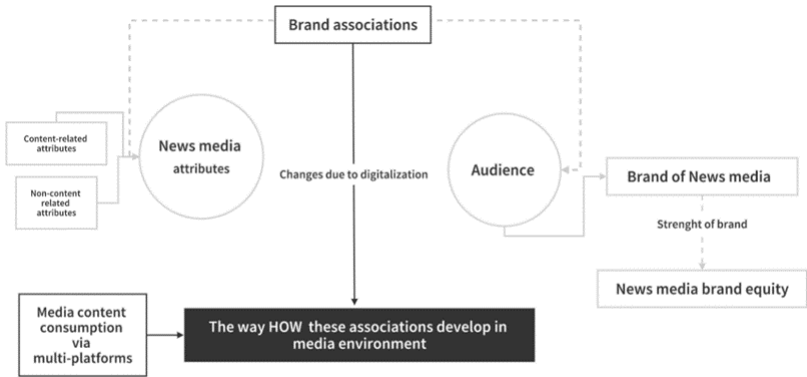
Brand associations

Content-related attributes

Non-content related attributes

News media attributes

Changes due to digitalization

Audience

Brand of News media

Strenght of brand

News media brand equity

Media content consumption via multi-platforms

The way HOW these associations develop in media environment